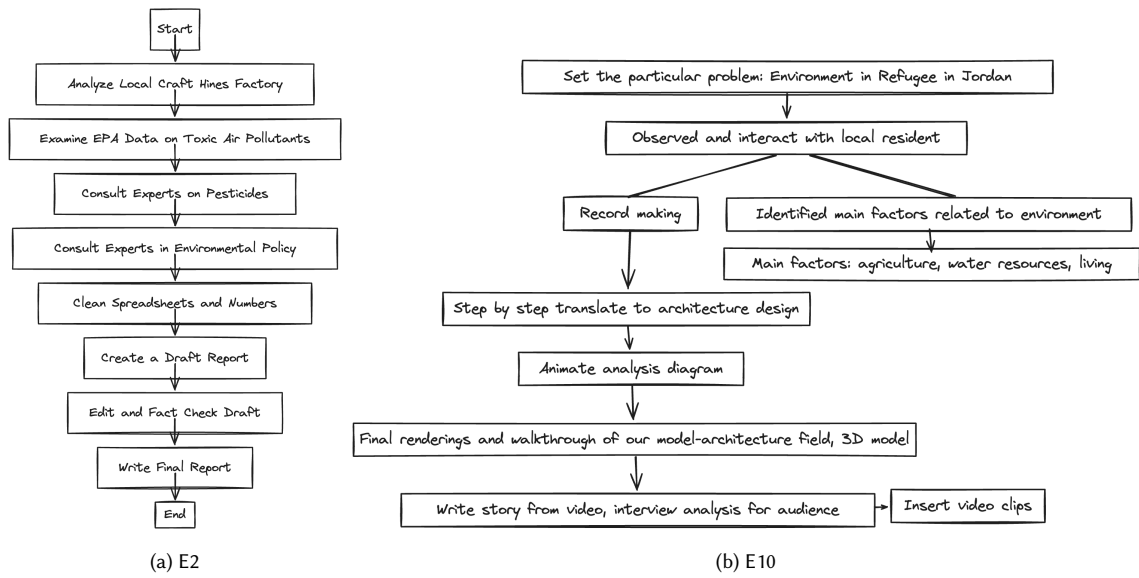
Start

Analyze Local Craft Hines Factory

Examine EPA Data on Toxic Air Pollutants

Consult Experts on Pesticides

Consult Experts in Environmental Policy

Clean Spreadsheets and Numbers

Create a Draft Report

Edit and Fact Check Draft

Write Final Report

End

(a) E2

Set the particular problem: Environment in Refugee in Jordan

Observed and interact with local resident

Record making

Identified main factors related to environment

Main factors: agriculture, water resources, living

Step by step translate to architecture design

Animate analysis diagram

Final renderings and walkthrough of our model-architecture field, 3D model

Write story from video, interview analysis for audience

Insert video clips

(b) E10